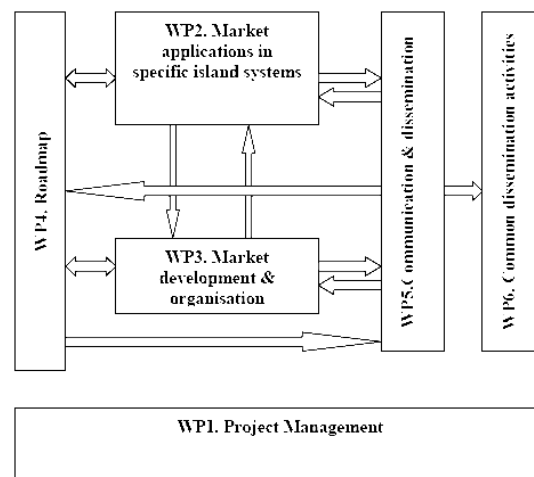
WP4. Roadmap

WP2. Market applications in specific island systems

WP3. Market development & organisation

WP5.Communication & dissemination

WP6. Common dissemination activities

WP1. Project Management